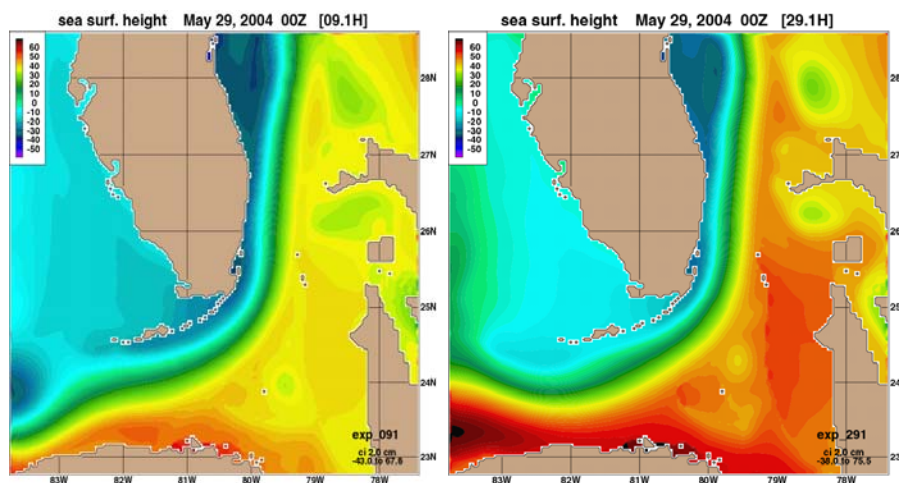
sea surf. height May 29, 2004 00Z [09.1H]

60
50
40
30
20
10
0
-10
-20
-30
-40
-50

28N
27N
26N
25N
24N
23N

exp_091
ci 2.0 cm
-43.0 to 67.8

83W 82W 81W 80W 79W 78W

sea surf. height May 29, 2004 00Z [29.1H]

60
50
40
30
20
10
0
-10
-20
-30
-40
-50

28
27
26
25
24
23

exp_291
ci 2.0 cm
-38.0 to 75.5

83W 82W 81W 80W 79W 78W